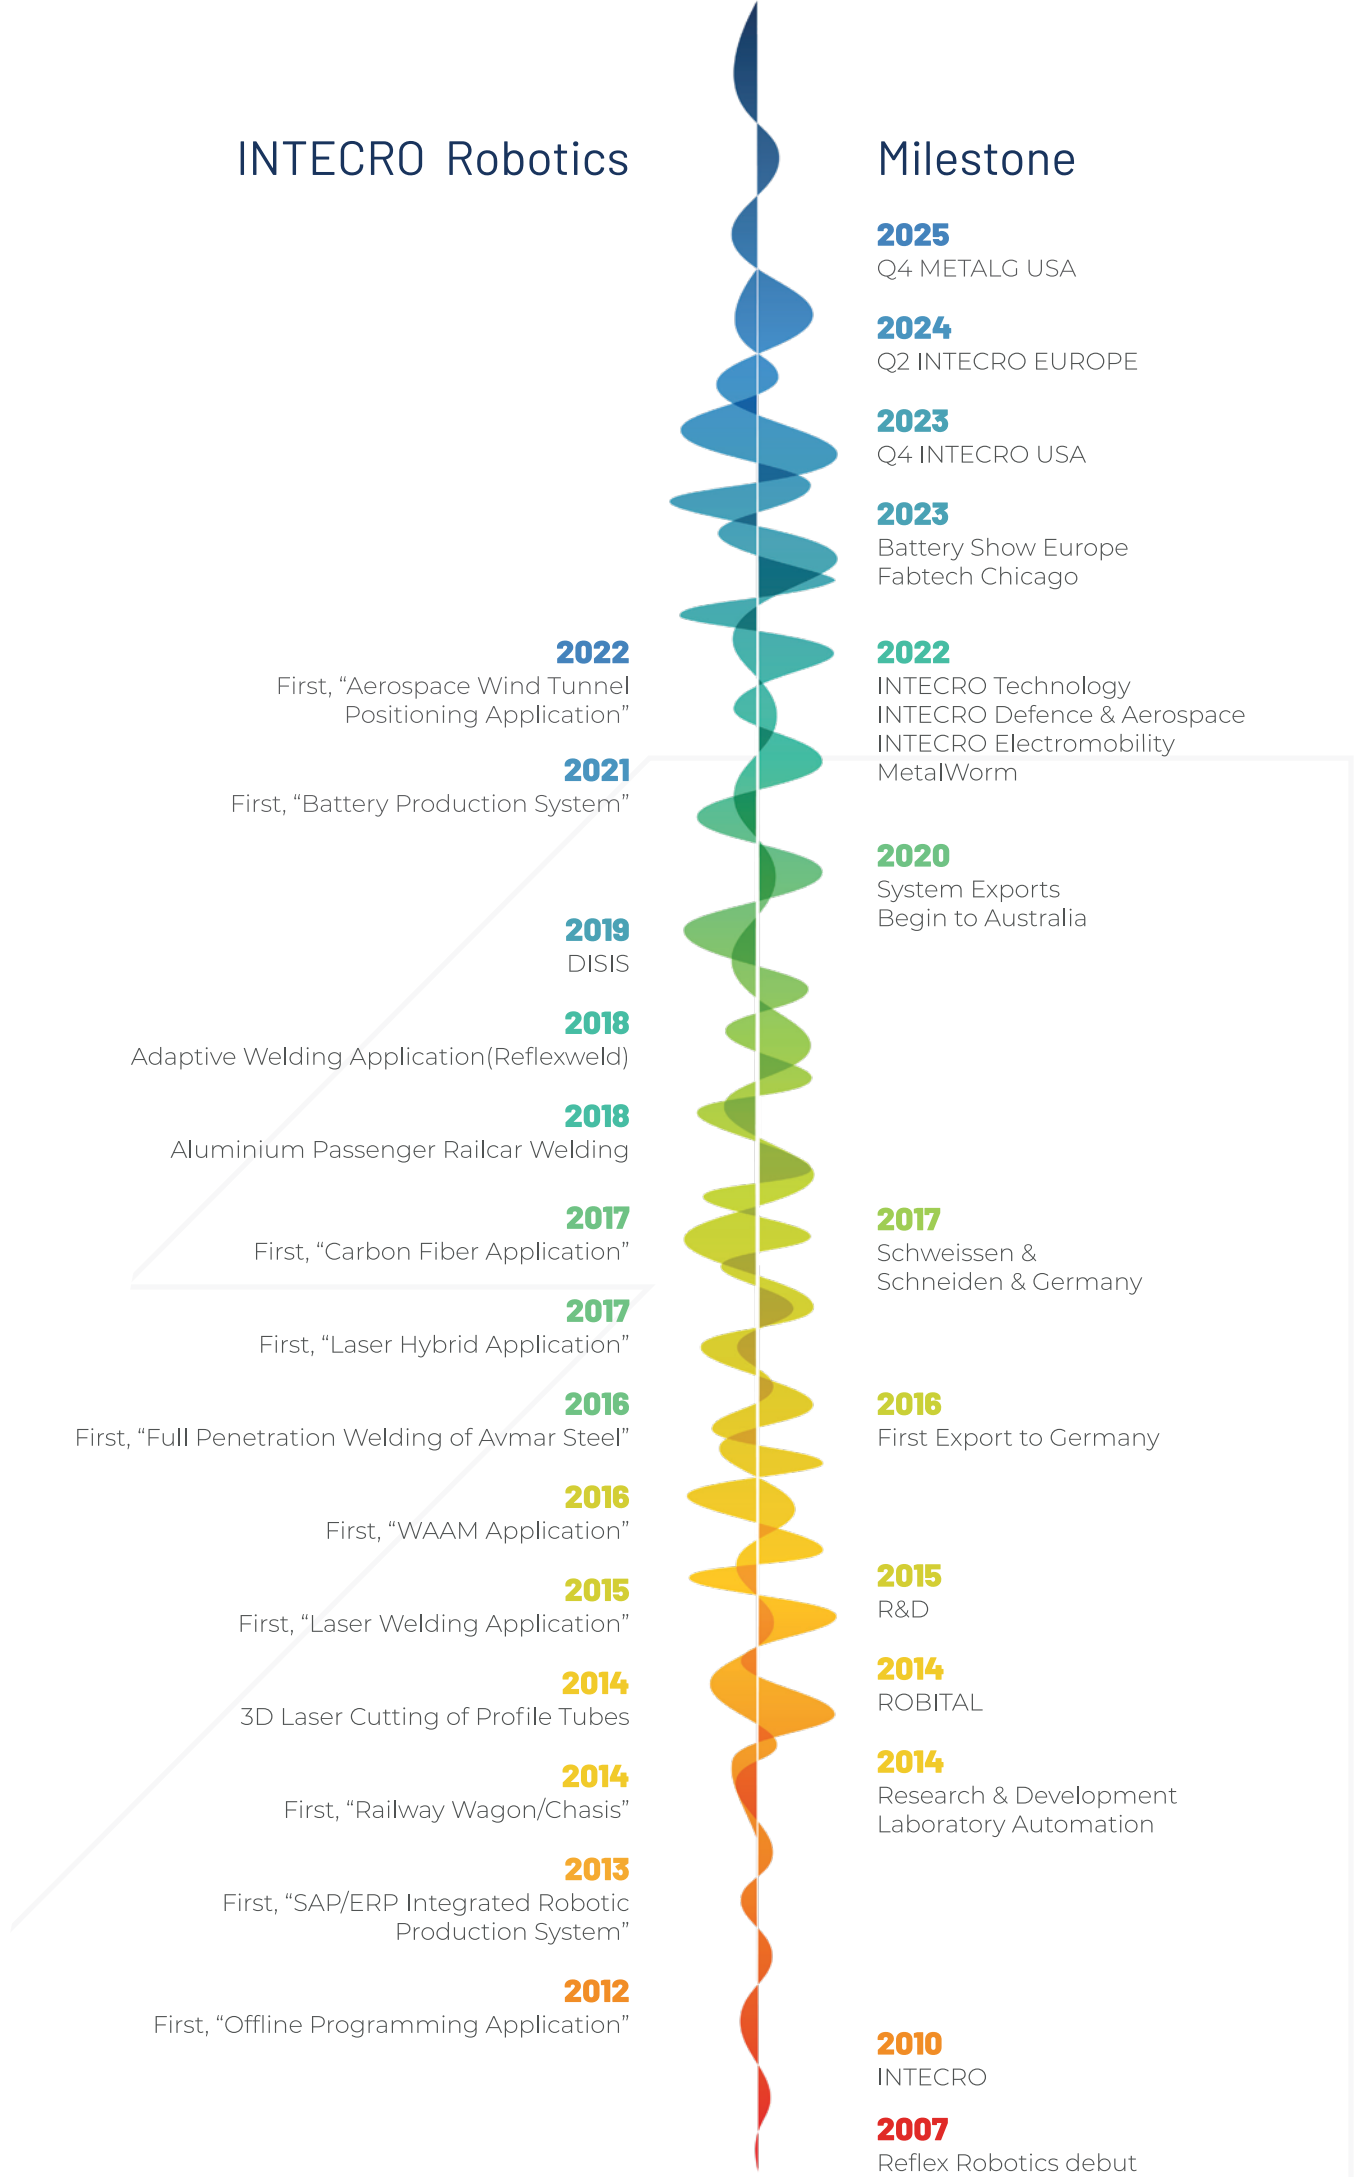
INTECRO Robotics

Milestone

2025
Q4 METALG USA

2024
Q2 INTECRO EUROPE

2023
Q4 INTECRO USA

2023
Battery Show Europe
Fabtech Chicago

2022
First, “Aerospace Wind Tunnel Positioning Application”

2022
INTECRO Technology
INTECRO Defence & Aerospace
INTECRO Electromobility
MetalWorm

2021
First, “Battery Production System”

2020
System Exports Begin to Australia

2019
DISIS

2018
Adaptive Welding Application(Reflexweld)

2018
Aluminium Passenger Railcar Welding

2017
First, “Carbon Fiber Application”

2017
Schweissen & Schneiden & Germany

2017
First, “Laser Hybrid Application”

2016
First, “Full Penetration Welding of Avmar Steel”

2016
First Export to Germany

2016
First, “WAAM Application”

2015
First, “Laser Welding Application”

2015
R&D

2014
3D Laser Cutting of Profile Tubes

2014
ROBITAL

2014
First, “Railway Wagon/Chasis”

2014
Research & Development Laboratory Automation

2013
First, “SAP/ERP Integrated Robotic Production System”

2012
First, “Offline Programming Application”

2010
INTECRO

2007
Reflex Robotics debut